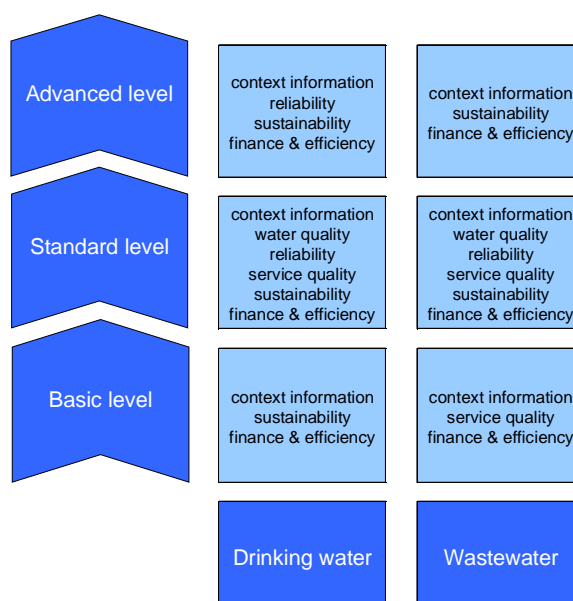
Advanced level

context information
reliability
sustainability
finance & efficiency

context information
sustainability
finance & efficiency

Standard level

context information
water quality
reliability
service quality
sustainability
finance & efficiency

context information
water quality
reliability
service quality
sustainability
finance & efficiency

Basic level

context information
sustainability
finance & efficiency

context information
service quality
finance & efficiency

Drinking water

Wastewater